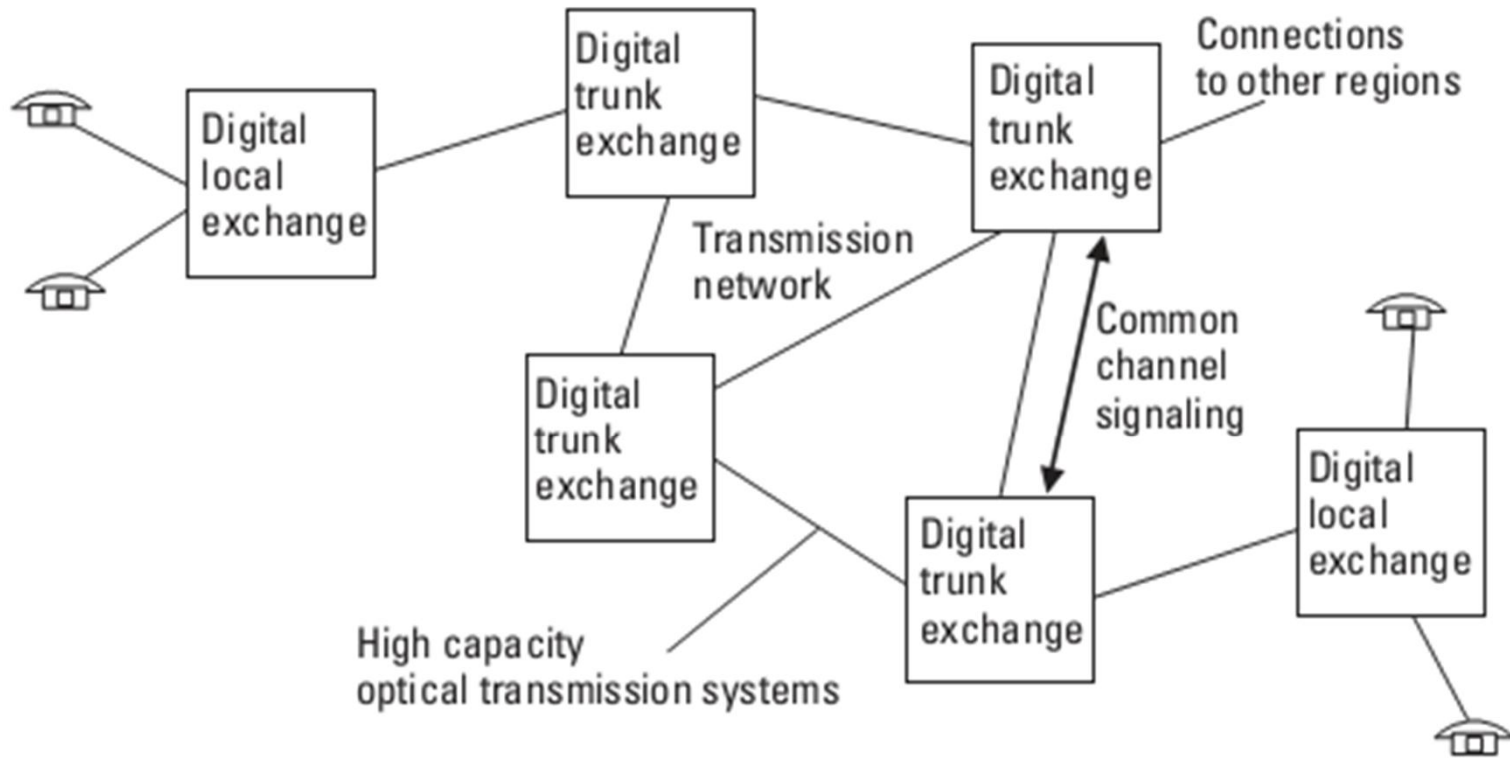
Digital local exchange

Digital trunk exchange

Digital trunk exchange

Connections to other regions

Transmission network

Digital trunk exchange

Common channel signaling

Digital local exchange

Digital trunk exchange

High capacity optical transmission systems